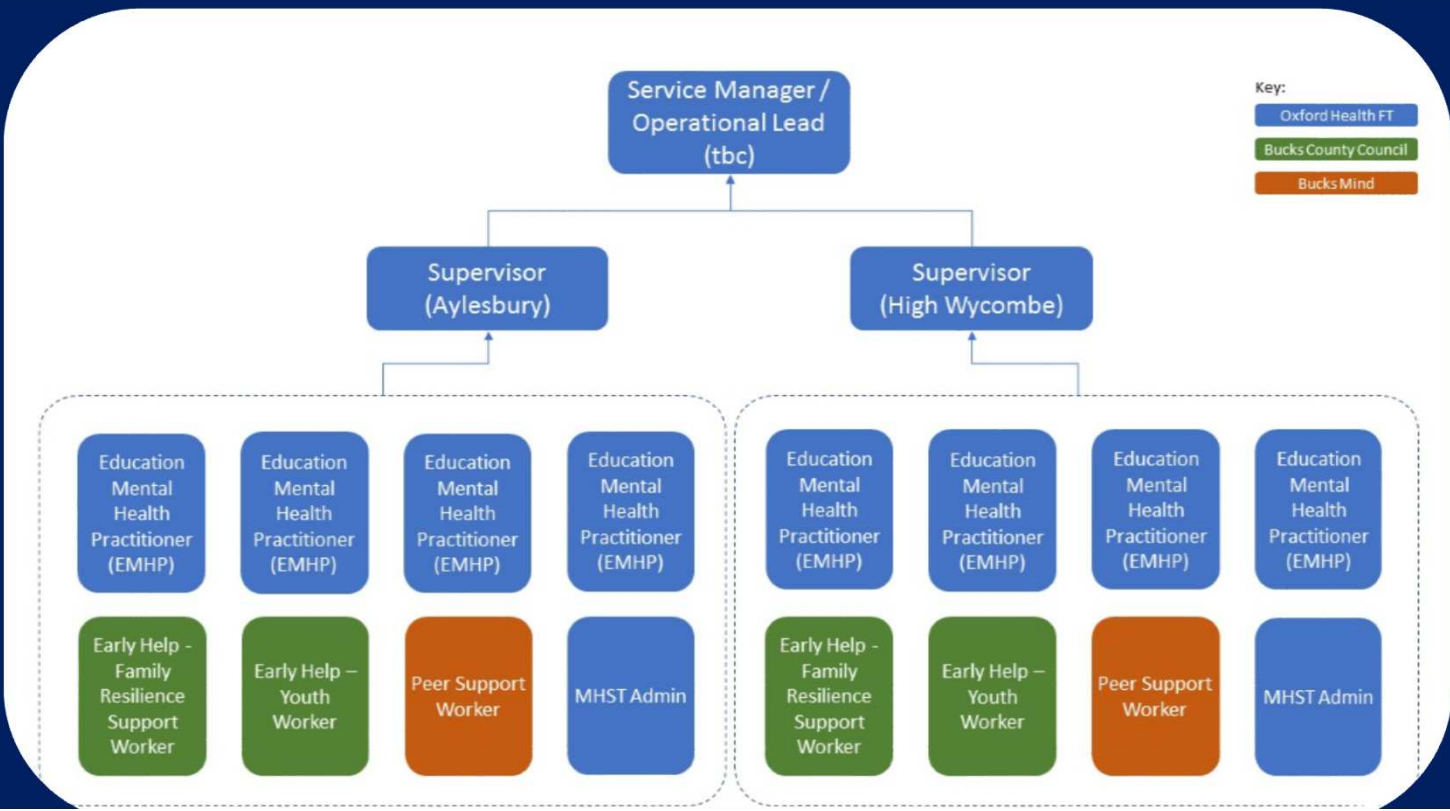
Service Manager / Operational Lead (tbc)

Key:
Oxford Health FT
Bucks County Council
Bucks Mind

Supervisor (Aylesbury)

Supervisor (High Wycombe)

Education Mental Health Practitioner (EMHP)
Education Mental Health Practitioner (EMHP)
Education Mental Health Practitioner (EMHP)
Education Mental Health Practitioner (EMHP)

Early Help - Family Resilience Support Worker
Early Help – Youth Worker
Peer Support Worker
MHST Admin

Education Mental Health Practitioner (EMHP)
Education Mental Health Practitioner (EMHP)
Education Mental Health Practitioner (EMHP)
Education Mental Health Practitioner (EMHP)

Early Help - Family Resilience Support Worker
Early Help – Youth Worker
Peer Support Worker
MHST Admin